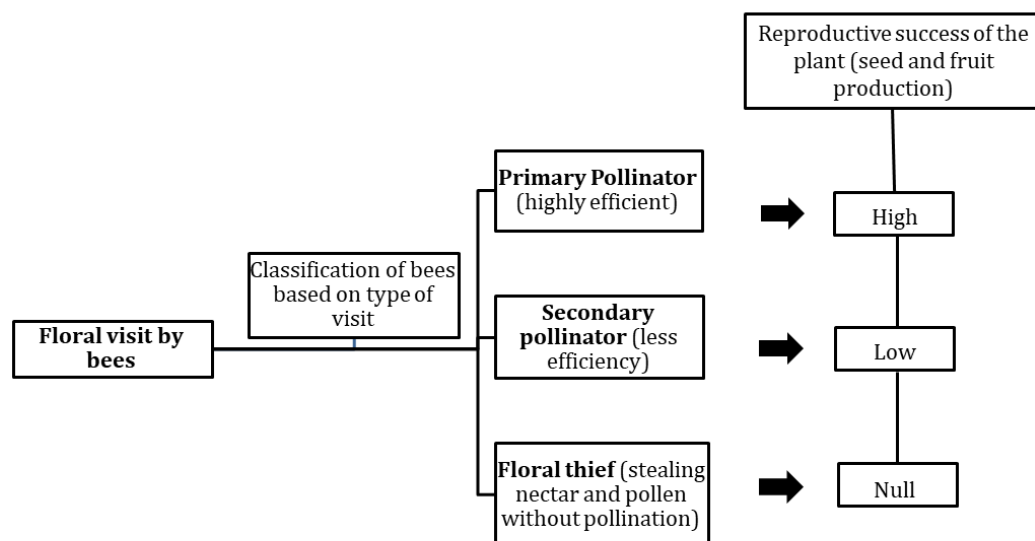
Reproductive success of the plant (seed and fruit production)

Floral visit by bees

Classification of bees based on type of visit

**Primary Pollinator** (highly efficient)

High

**Secondary pollinator** (less efficiency)

Low

**Floral thief** (stealing nectar and pollen without pollination)

Null